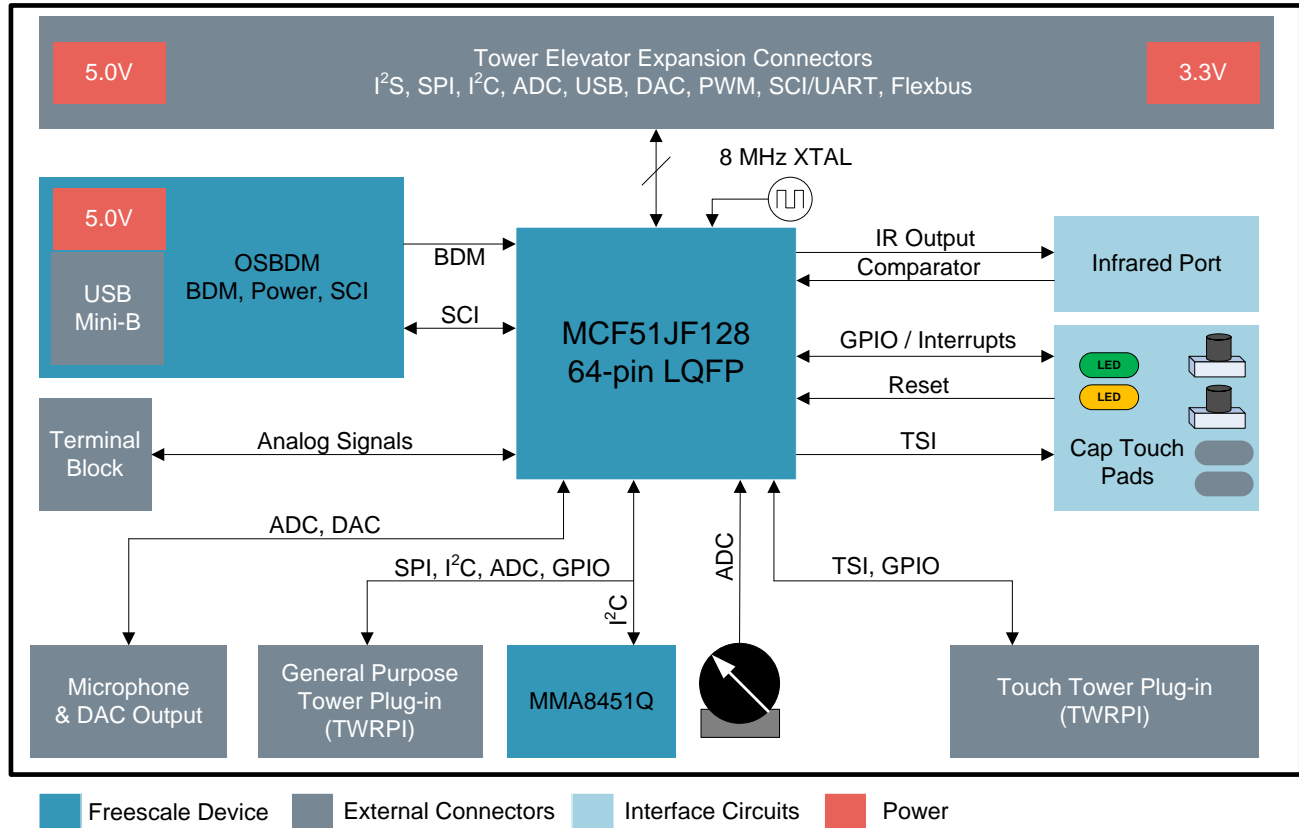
5.0V

Tower Elevator Expansion Connectors
$I^2S$, SPI, $I^2C$, ADC, USB, DAC, PWM, SCI/UART, Flexbus

3.3V

8 MHz XTAL

5.0V

USB Mini-B

OSBDM
BDM, Power, SCI

BDM

SCI

MCF51JF128
64-pin LQFP

IR Output

Comparator

Infrared Port

GPIO / Interrupts

Reset

TSI

LED

LED

Cap Touch Pads

Terminal Block

Analog Signals

ADC, DAC

SPI, $I^2C$, ADC, GPIO

$I^2C$

ADC

TSI, GPIO

Microphone & DAC Output

General Purpose Tower Plug-in (TWRPI)

MMA8451Q

Touch Tower Plug-in (TWRPI)

Freescale Device

External Connectors

Interface Circuits

Power